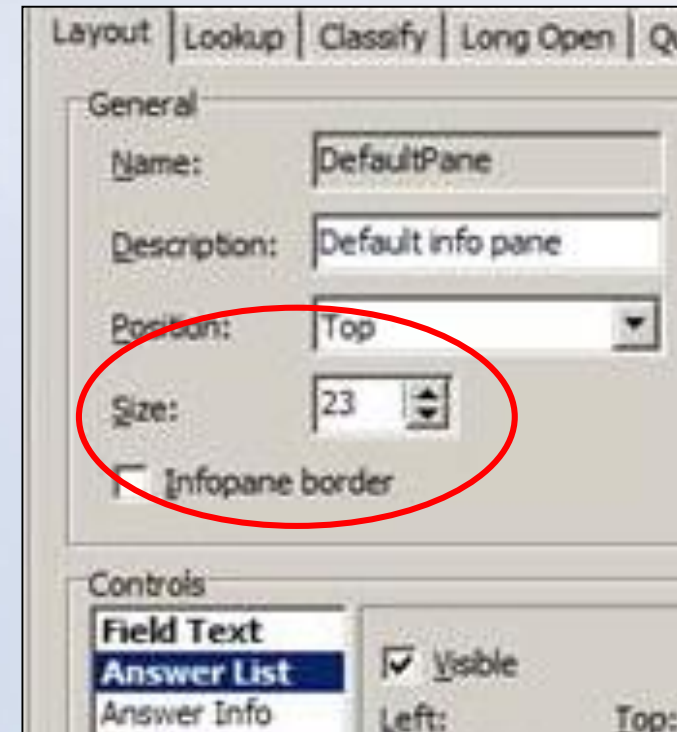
Layout | Lookup | Classify | Long Open | Q

General

Name: DefaultPane

Description: Default info pane

Position: Top

Size: 23

Infopane border

Controls

Field Text
Answer List
Answer Info

Visible

Left:

Top: